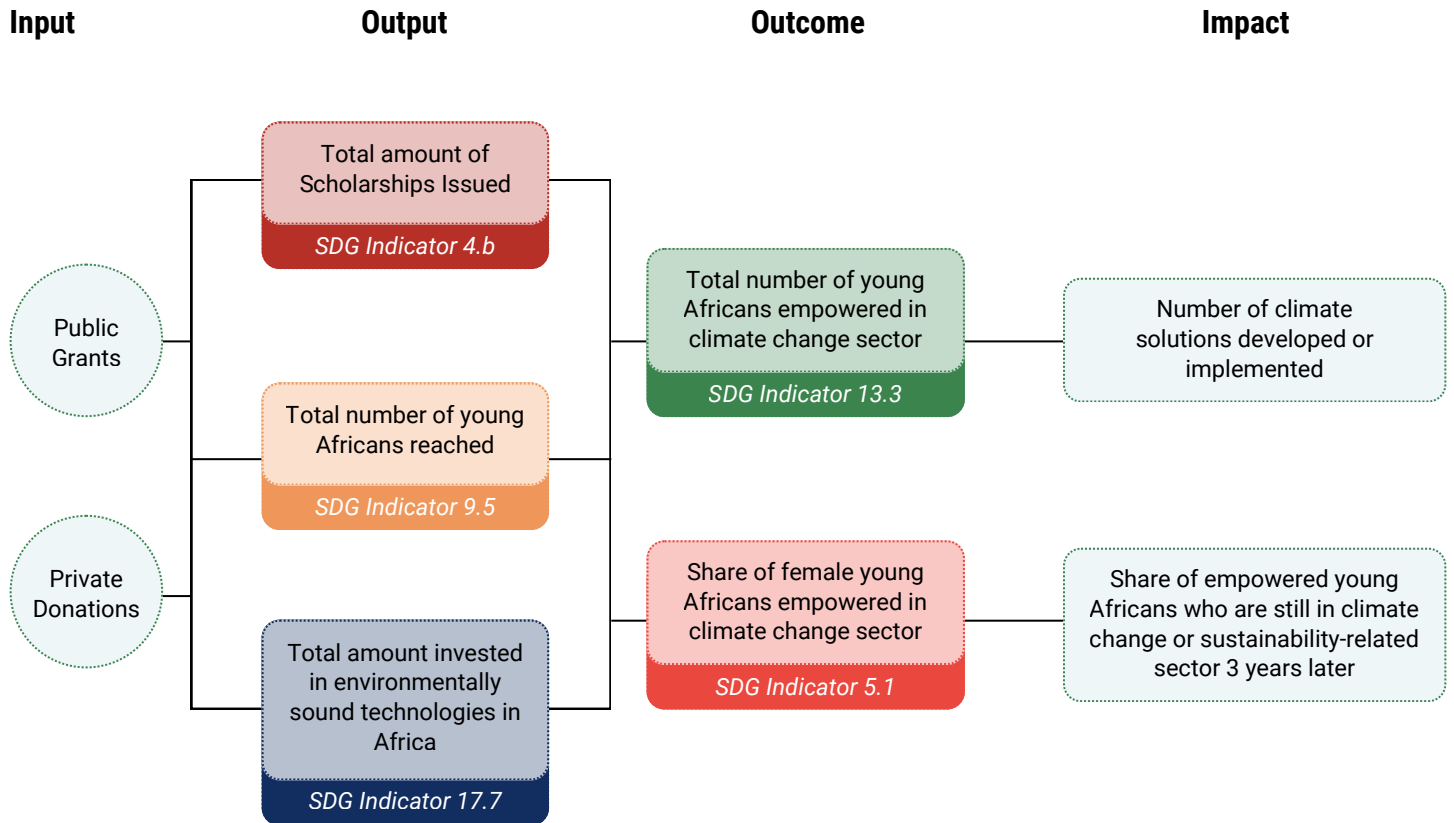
Input

Output

Outcome

Impact

Public Grants

Private Donations

Total amount of Scholarships Issued

SDG Indicator 4.b

Total number of young Africans reached

SDG Indicator 9.5

Total amount invested in environmentally sound technologies in Africa

SDG Indicator 17.7

Total number of young Africans empowered in climate change sector

SDG Indicator 13.3

Share of female young Africans empowered in climate change sector

SDG Indicator 5.1

Number of climate solutions developed or implemented

Share of empowered young Africans who are still in climate change or sustainability-related sector 3 years later